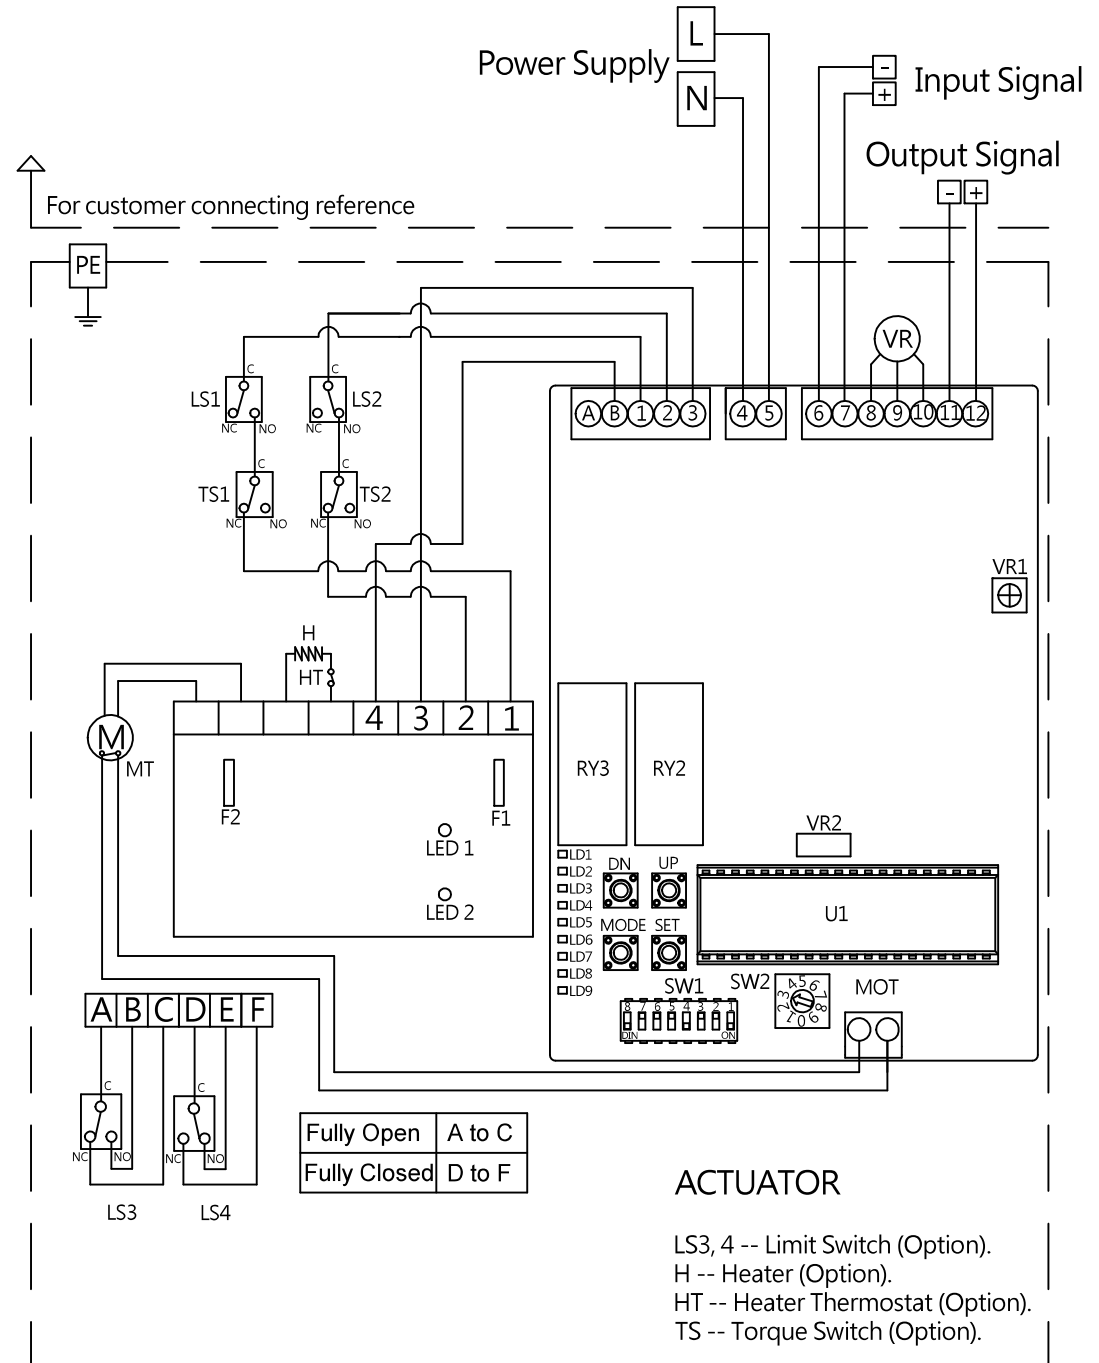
Power Supply
L
N
Input Signal
-
+
Output Signal
-
+
For customer connecting reference
PE
VR
C
LS1
NC NO
C
LS2
NC NO
C
TS1
NC NO
C
TS2
NC NO
A B 1 2 3
4 5
6 7 8 9 10 11 12
VR1
H
HT
M
MT
4 3 2 1
F2
F1
LED 1
LED 2
RY3
RY2
VR2
LD1
LD2
LD3
LD4
LD5
LD6
LD7
LD8
LD9
DN
UP
MODE
SET
U1
SW1
SW2
MOT
A B C D E F
C
NC NO
C
NC NO
LS3
LS4

| Fully Open | A to C |
|---|---|
| Fully Closed | D to F |

ACTUATOR

LS3, 4 -- Limit Switch (Option).
H -- Heater (Option).
HT -- Heater Thermostat (Option).
TS -- Torque Switch (Option).